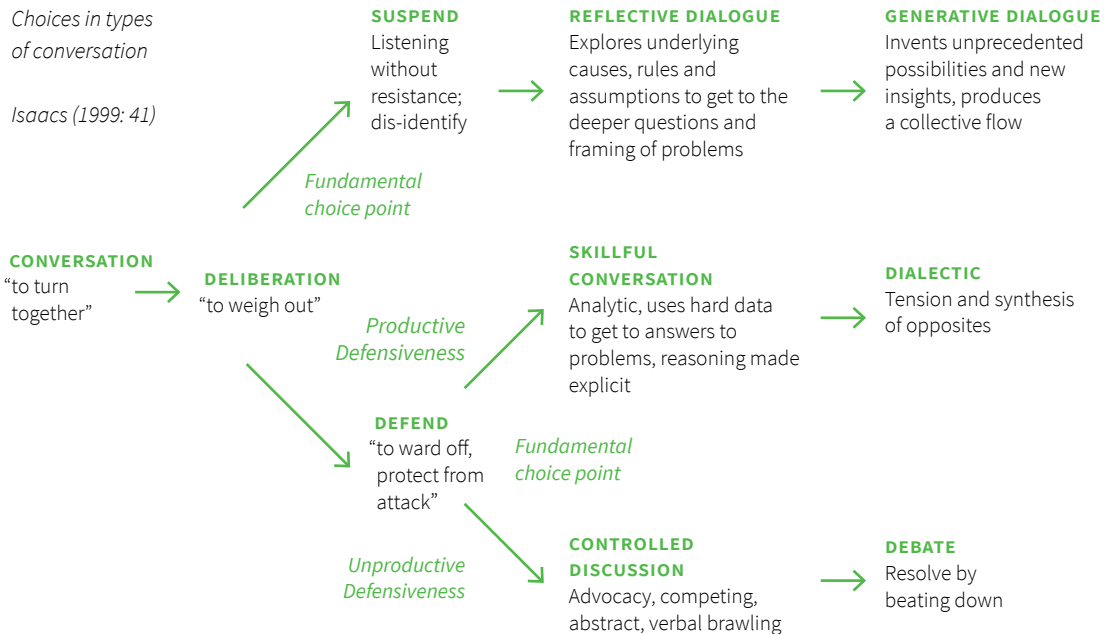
Choices in types of conversation

Isaacs (1999: 41)

SUSPEND
Listening without resistance; dis-identify

REFLECTIVE DIALOGUE
Explores underlying causes, rules and assumptions to get to the deeper questions and framing of problems

GENERATIVE DIALOGUE
Invents unprecedented possibilities and new insights, produces a collective flow

Fundamental choice point

CONVERSATION
"to turn together"

DELIBERATION
"to weigh out"

SKILLFUL CONVERSATION
Analytic, uses hard data to get to answers to problems, reasoning made explicit

DIALECTIC
Tension and synthesis of opposites

Productive Defensiveness

DEFEND
"to ward off, protect from attack"

Fundamental choice point

Unproductive Defensiveness

CONTROLLED DISCUSSION
Advocacy, competing, abstract, verbal brawling

DEBATE
Resolve by beating down